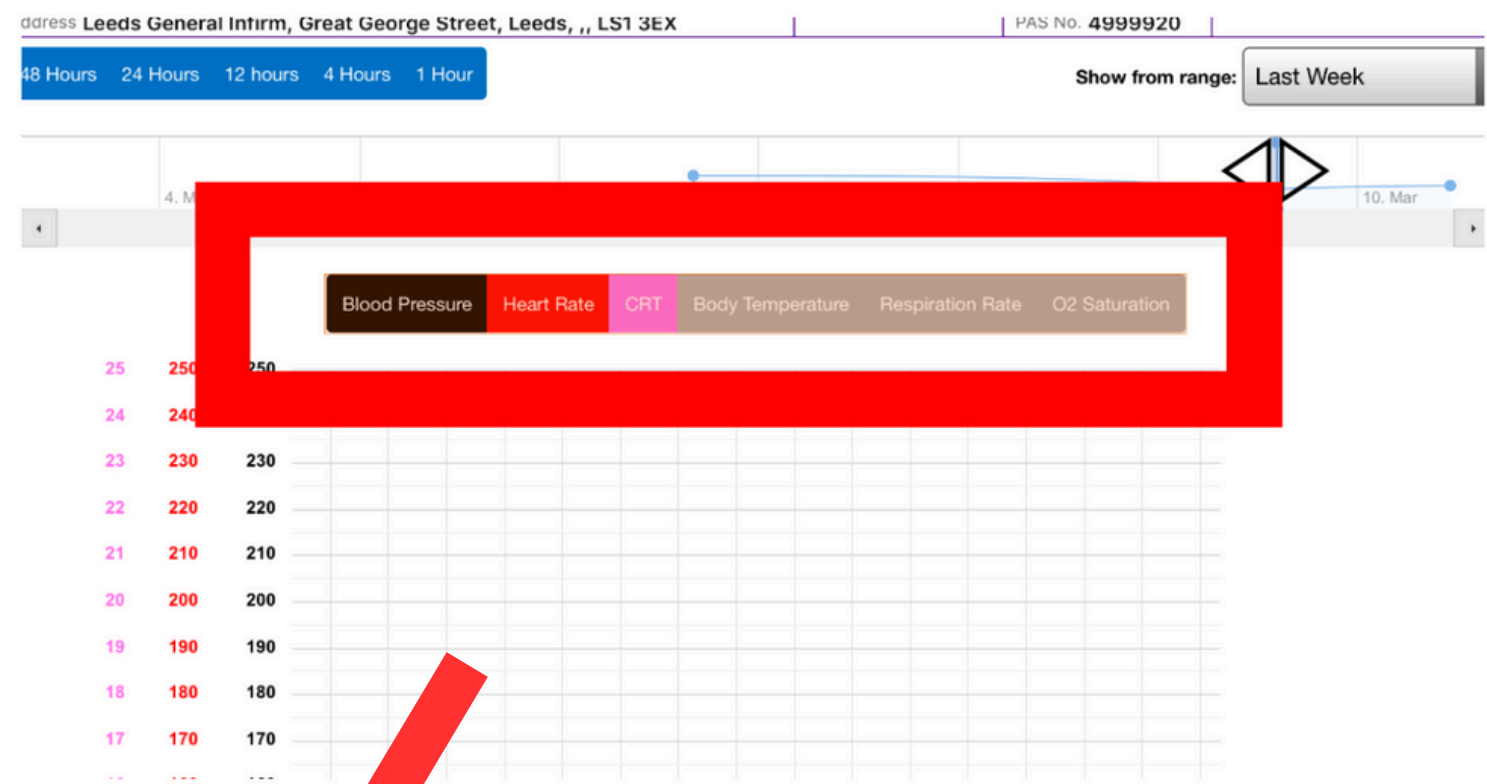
ddress Leeds General Infirm, Great George Street, Leeds, ,, LS1 3EX
PAS No. 4999920

48 Hours 24 Hours 12 hours 4 Hours 1 Hour

Show from range: Last Week

4. M
10. Mar

Blood Pressure Heart Rate CRT Body Temperature Respiration Rate O2 Saturation

| | | |
|---|---|---|
| 25 | 250 | 250 |
| 24 | 240 | |
| 23 | 230 | 230 |
| 22 | 220 | 220 |
| 21 | 210 | 210 |
| 20 | 200 | 200 |
| 19 | 190 | 190 |
| 18 | 180 | 180 |
| 17 | 170 | 170 |